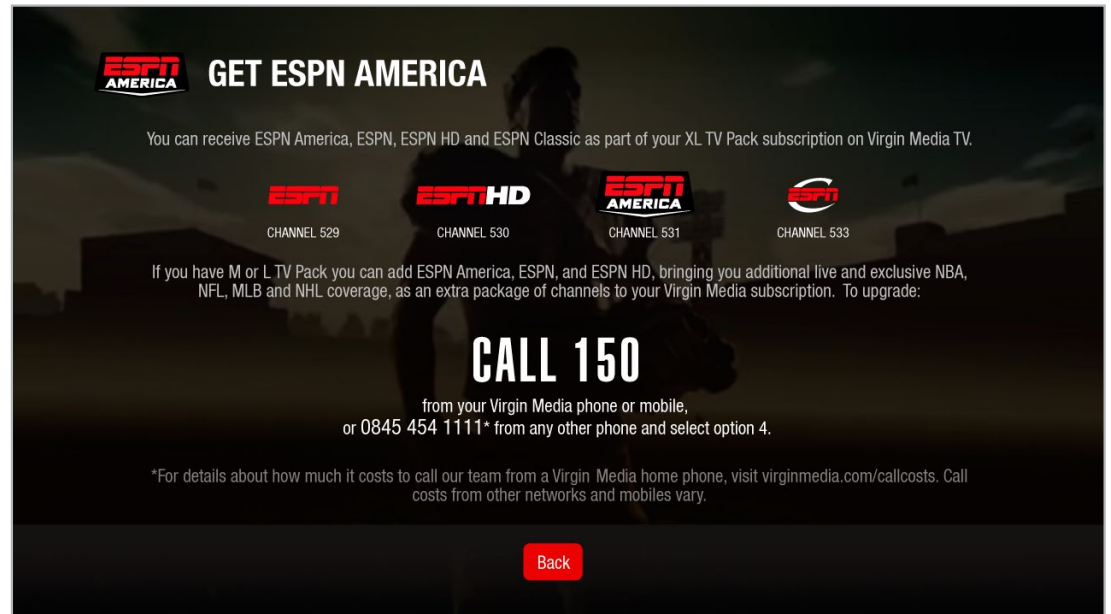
ESPN AMERICA

GET ESPN AMERICA

You can receive ESPN America, ESPN, ESPN HD and ESPN Classic as part of your XL TV Pack subscription on Virgin Media TV.

ESPN
CHANNEL 529

ESPN HD
CHANNEL 530

ESPN AMERICA
CHANNEL 531

ESPN
CHANNEL 533

If you have M or L TV Pack you can add ESPN America, ESPN, and ESPN HD, bringing you additional live and exclusive NBA, NFL, MLB and NHL coverage, as an extra package of channels to your Virgin Media subscription. To upgrade:

CALL 150

from your Virgin Media phone or mobile,
or 0845 454 1111* from any other phone and select option 4.

*For details about how much it costs to call our team from a Virgin Media home phone, visit virginmedia.com/callcosts. Call costs from other networks and mobiles vary.

Back